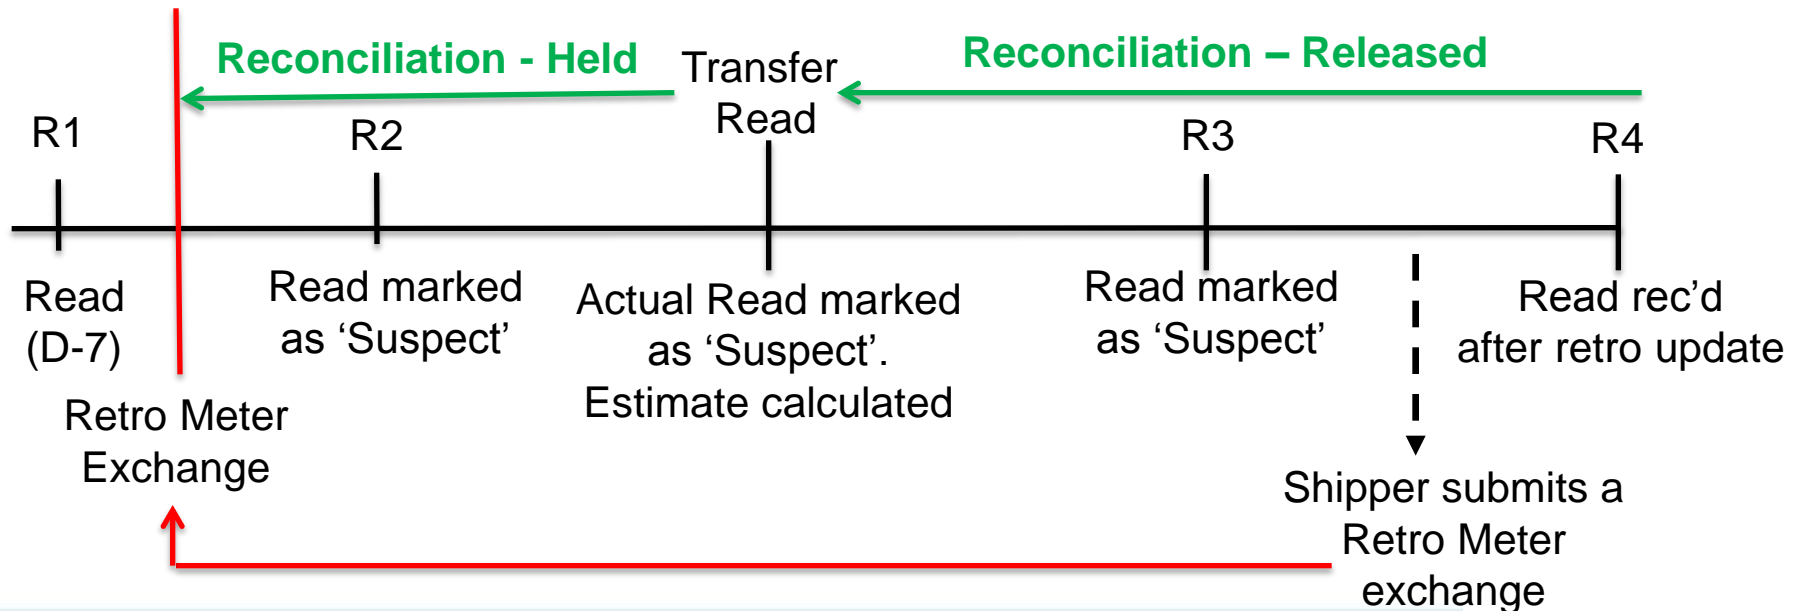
Reconciliation - Held

Transfer Read

Reconciliation – Released

R1

R2

R3

R4

Read (D-7)

Read marked as ‘Suspect’

Actual Read marked as ‘Suspect’. Estimate calculated

Read marked as ‘Suspect’

Read rec’d after retro update

Retro Meter Exchange

Shipper submits a Retro Meter exchange